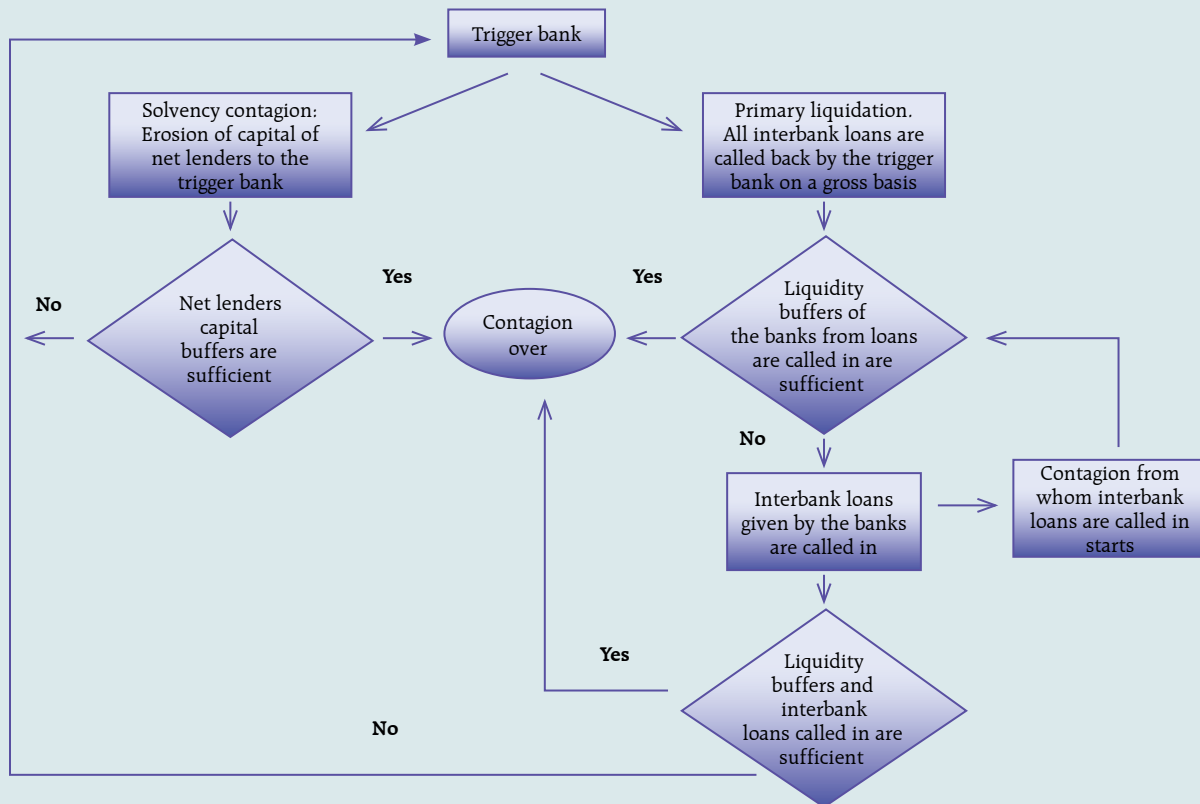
Trigger bank

Solvency contagion: Erosion of capital of net lenders to the trigger bank

Primary liquidation. All interbank loans are called back by the trigger bank on a gross basis

No

Net lenders capital buffers are sufficient

Yes

Contagion over

Yes

Liquidity buffers of the banks from loans are called in are sufficient

No

Interbank loans given by the banks are called in

Contagion from whom interbank loans are called in starts

Yes

Liquidity buffers and interbank loans called in are sufficient

No